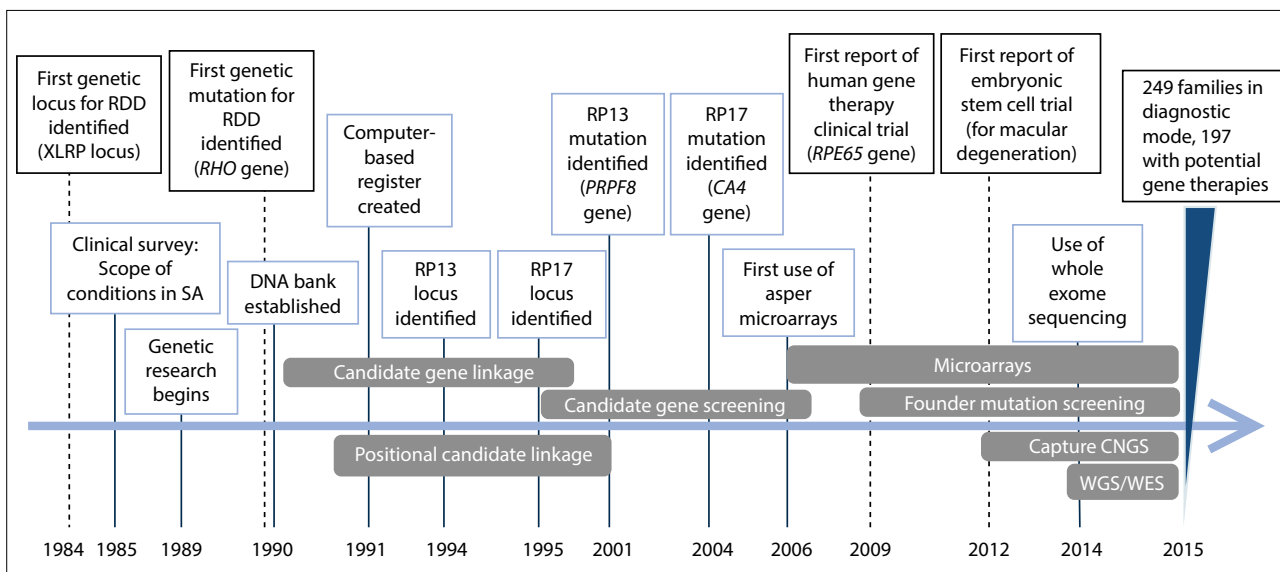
First genetic locus for RDD identified (XLRP locus)

First genetic mutation for RDD identified (*RHO* gene)

Computer-based register created

RP13 mutation identified (*PRPF8* gene)

RP17 mutation identified (*CA4* gene)

First report of human gene therapy clinical trial (*RPE65* gene)

First report of embryonic stem cell trial (for macular degeneration)

249 families in diagnostic mode, 197 with potential gene therapies

Clinical survey: Scope of conditions in SA

DNA bank established

RP13 locus identified

RP17 locus identified

First use of asper microarrays

Use of whole exome sequencing

Genetic research begins

Candidate gene linkage

Microarrays

Candidate gene screening

Founder mutation screening

Positional candidate linkage

Capture CNGS

WGS/WES

1984 1985 1989 1990 1991 1994 1995 2001 2004 2006 2009 2012 2014 2015